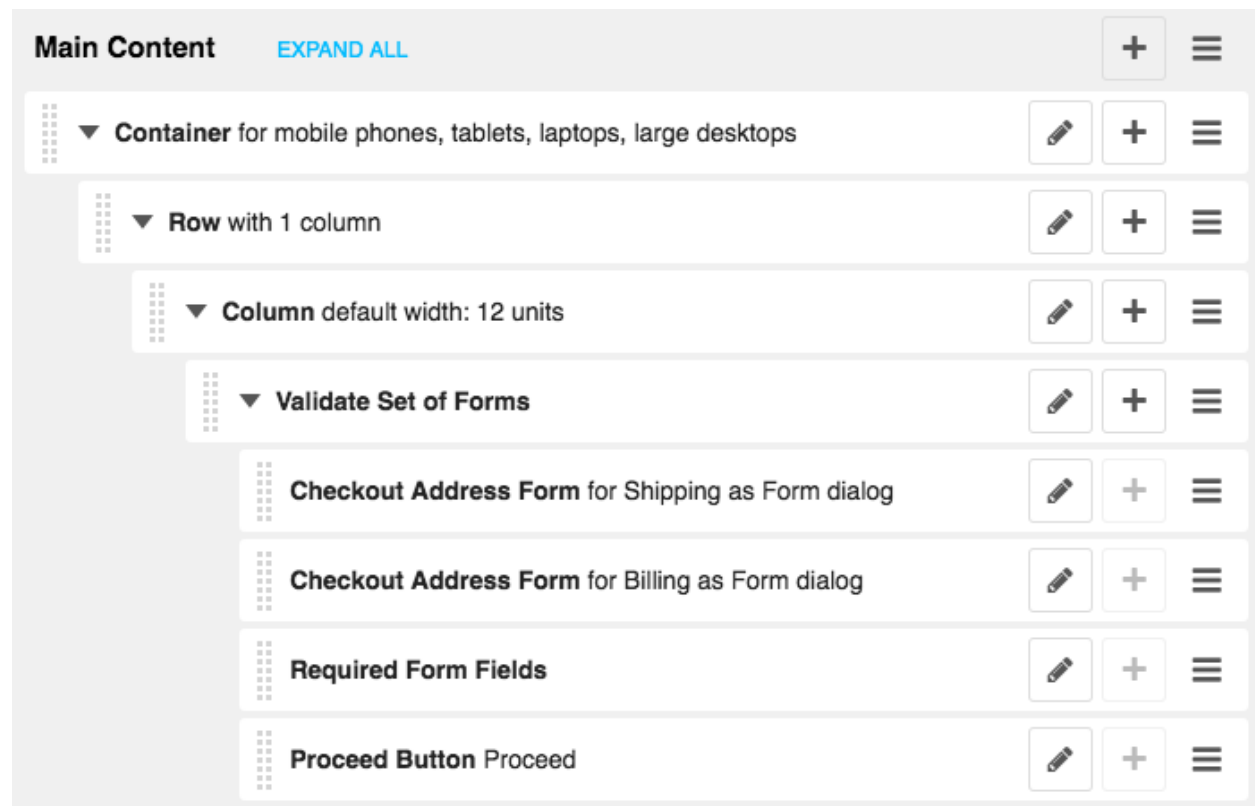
Main Content EXPAND ALL

Container for mobile phones, tablets, laptops, large desktops

Row with 1 column

Column default width: 12 units

Validate Set of Forms

Checkout Address Form for Shipping as Form dialog

Checkout Address Form for Billing as Form dialog

Required Form Fields

Proceed Button Proceed